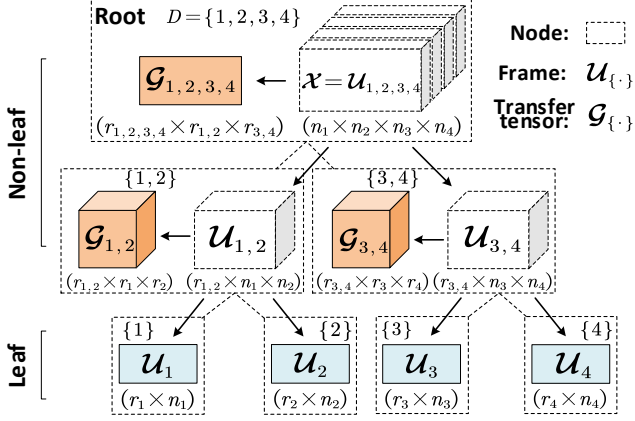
Root $D = \{1, 2, 3, 4\}$

Node:

Frame: $\mathcal{U}_{\{\cdot\}}$

Transfer tensor: $\mathcal{G}_{\{\cdot\}}$

$\mathcal{G}_{1,2,3,4}$

$\mathcal{X} = \mathcal{U}_{1,2,3,4}$

$(r_{1,2,3,4} \times r_{1,2} \times r_{3,4})$

$(n_1 \times n_2 \times n_3 \times n_4)$

Non-leaf

$\{1, 2\}$

$\{3, 4\}$

$\mathcal{G}_{1,2}$

$\mathcal{U}_{1,2}$

$\mathcal{G}_{3,4}$

$\mathcal{U}_{3,4}$

$(r_{1,2} \times r_1 \times r_2)$

$(r_{1,2} \times n_1 \times n_2)$

$(r_{3,4} \times r_3 \times r_4)$

$(r_{3,4} \times n_3 \times n_4)$

Leaf

$\{1\}$

$\{2\}$

$\{3\}$

$\{4\}$

$\mathcal{U}_1$

$\mathcal{U}_2$

$\mathcal{U}_3$

$\mathcal{U}_4$

$(r_1 \times n_1)$

$(r_2 \times n_2)$

$(r_3 \times n_3)$

$(r_4 \times n_4)$